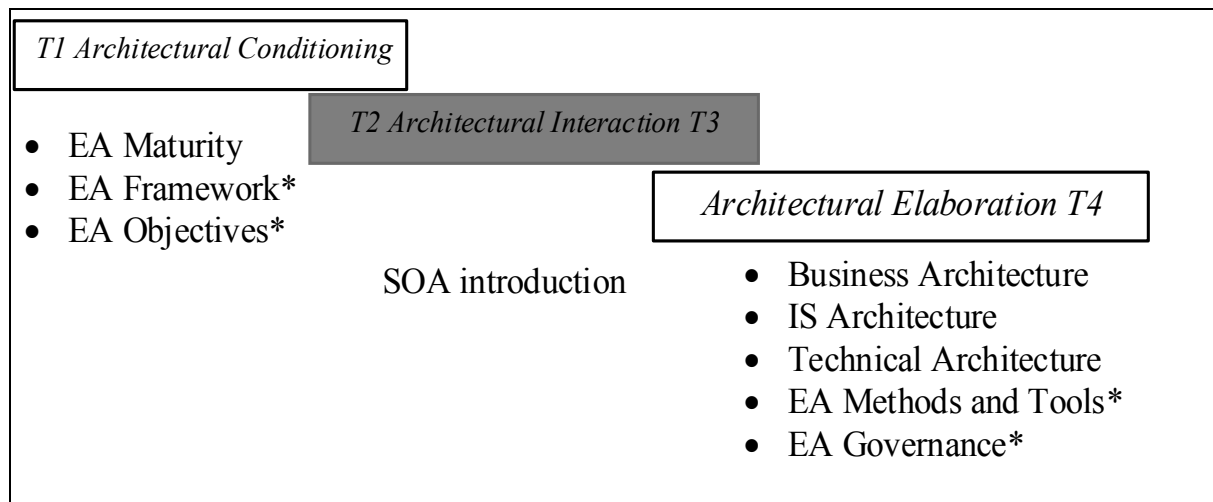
*T1 Architectural Conditioning*

- EA Maturity
- EA Framework*
- EA Objectives*

*T2 Architectural Interaction T3*

SOA introduction

*Architectural Elaboration T4*

- Business Architecture
- IS Architecture
- Technical Architecture
- EA Methods and Tools*
- EA Governance*